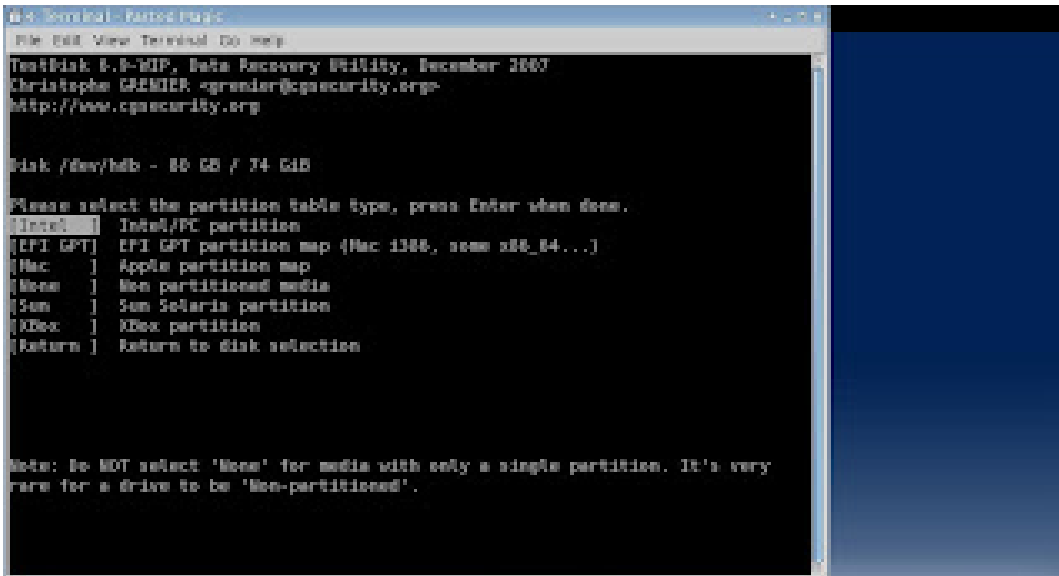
Terminal - Parted Magic

File Edit View Terminal Go Help

TestDisk 6.9-WIP, Data Recovery Utility, December 2007
Christophe GRENIER <grenier@cgsecurity.org>
http://www.cgsecurity.org

Disk /dev/hdb - 80 GB / 74 GiB

Please select the partition table type, press Enter when done.
[Intel  ]  Intel/PC partition
[EFI GPT]  EFI GPT partition map (Mac i386, some x86_64...)
[Mac    ]  Apple partition map
[None   ]  Non partitioned media
[Sun    ]  Sun Solaris partition
[XBox   ]  XBox partition
[Return ]  Return to disk selection

Note: Do NOT select 'None' for media with only a single partition. It's very rare for a drive to be 'Non-partitioned'.